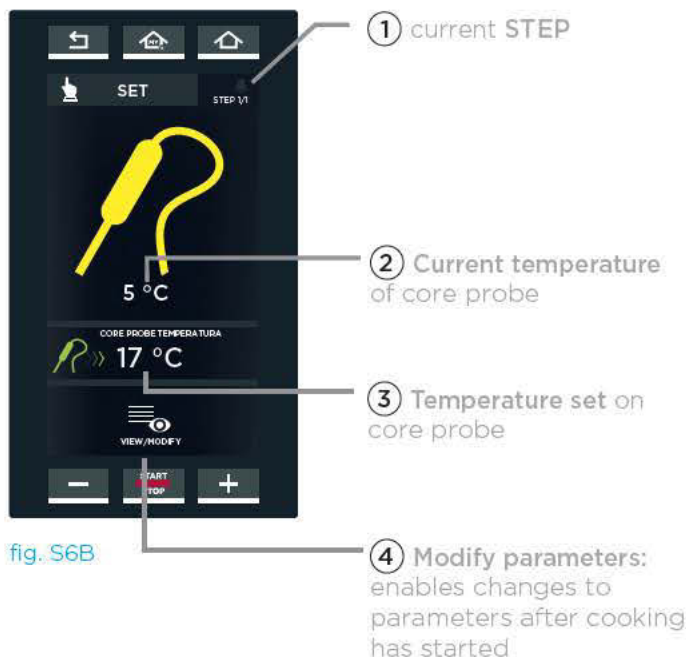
SET

STEP 1/1

5 °C

CORE PROBE TEMPERATURA

17 °C

VIEW/MODIFY

START
STOP

fig. S6B

1 current STEP

2 Current temperature of core probe

3 Temperature set on core probe

4 Modify parameters: enables changes to parameters after cooking has started